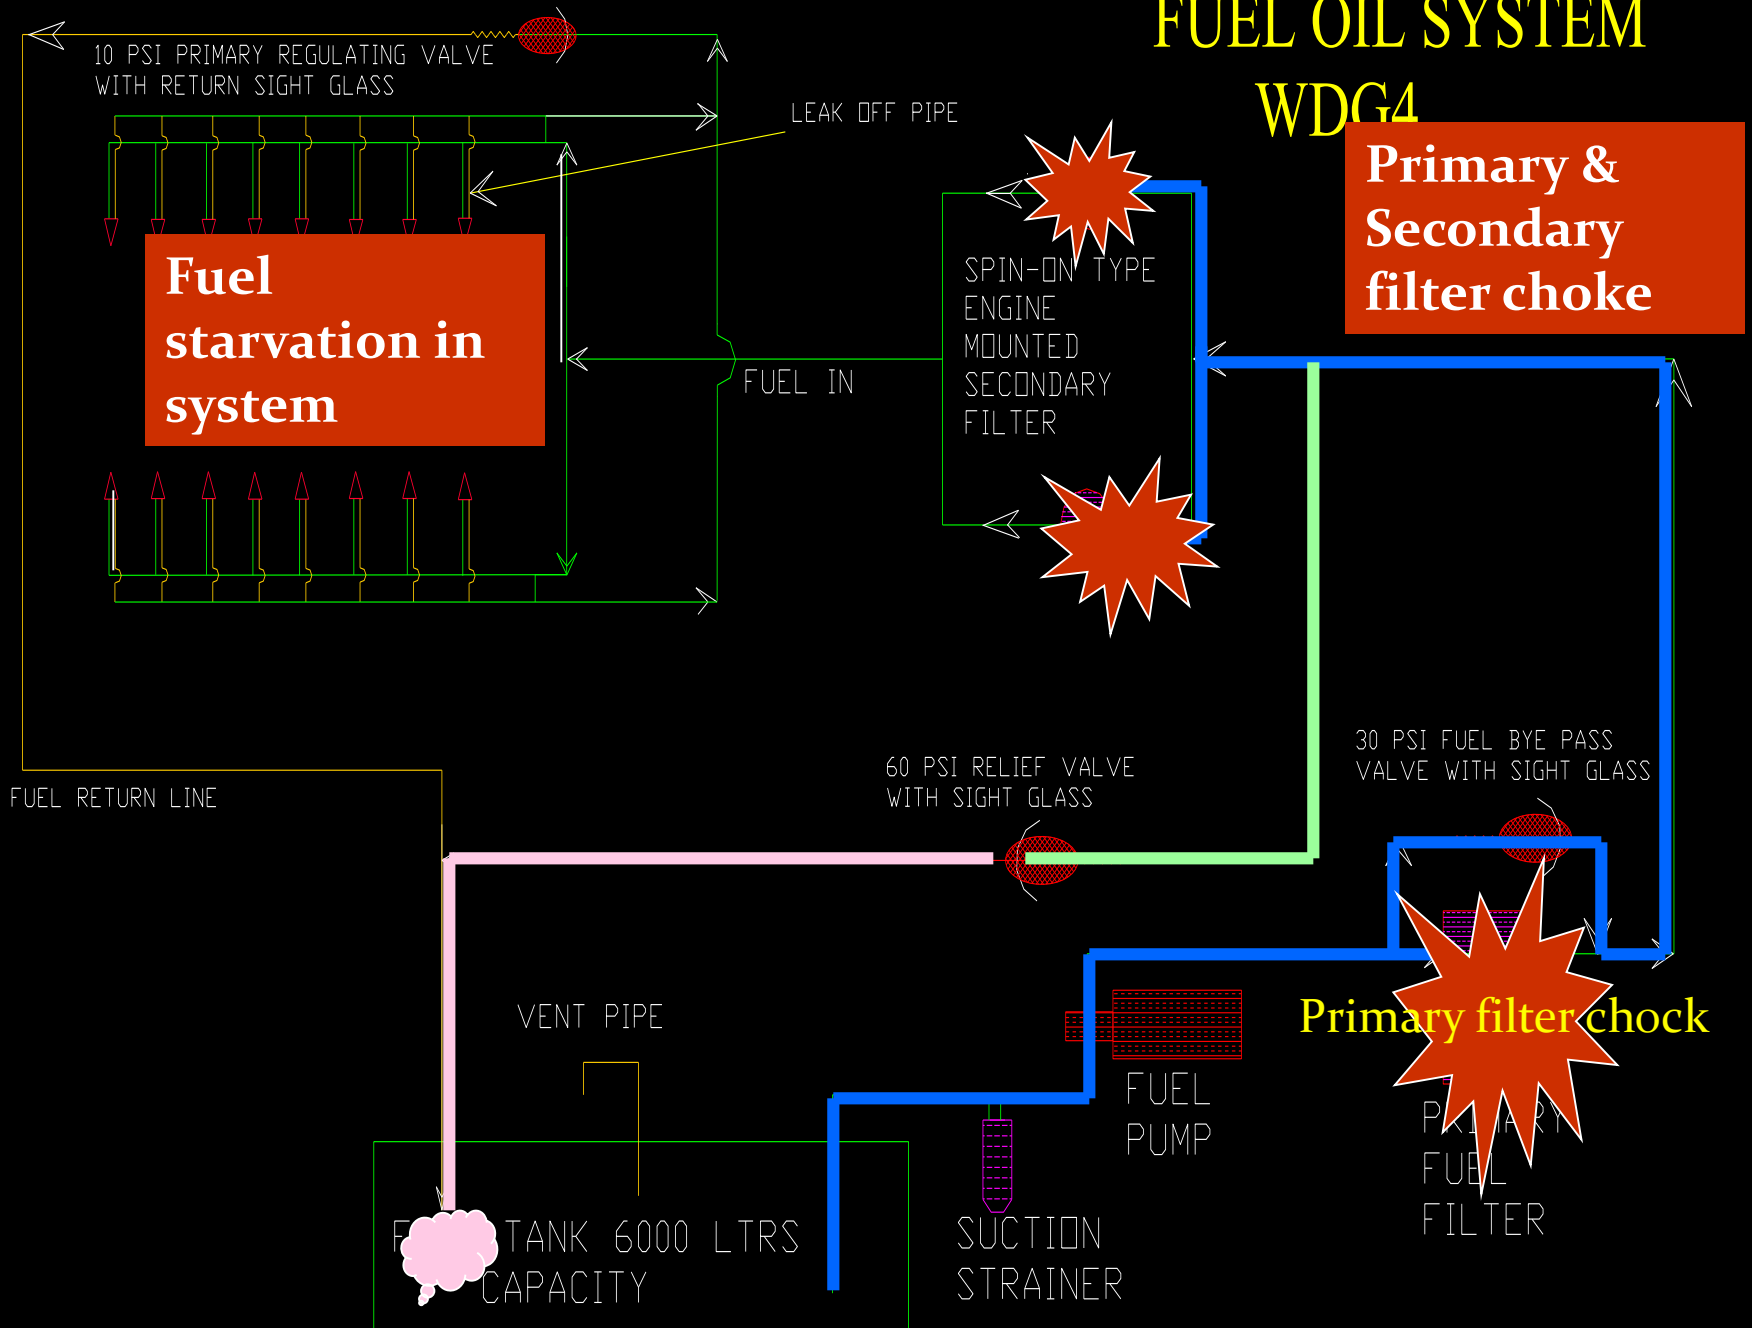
FUEL OIL SYSTEM
WDG4

Primary & Secondary filter choke

10 PSI PRIMARY REGULATING VALVE WITH RETURN SIGHT GLASS

LEAK OFF PIPE

Fuel starvation in system

FUEL IN

SPIN-ON TYPE ENGINE MOUNTED SECONDARY FILTER

FUEL RETURN LINE

60 PSI RELIEF VALVE WITH SIGHT GLASS

30 PSI FUEL BYE PASS VALVE WITH SIGHT GLASS

VENT PIPE

Primary filter chock

FUEL PUMP

P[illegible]I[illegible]ARY FUEL FILTER

F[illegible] TANK 6000 LTRS CAPACITY

SUCTION STRAINER